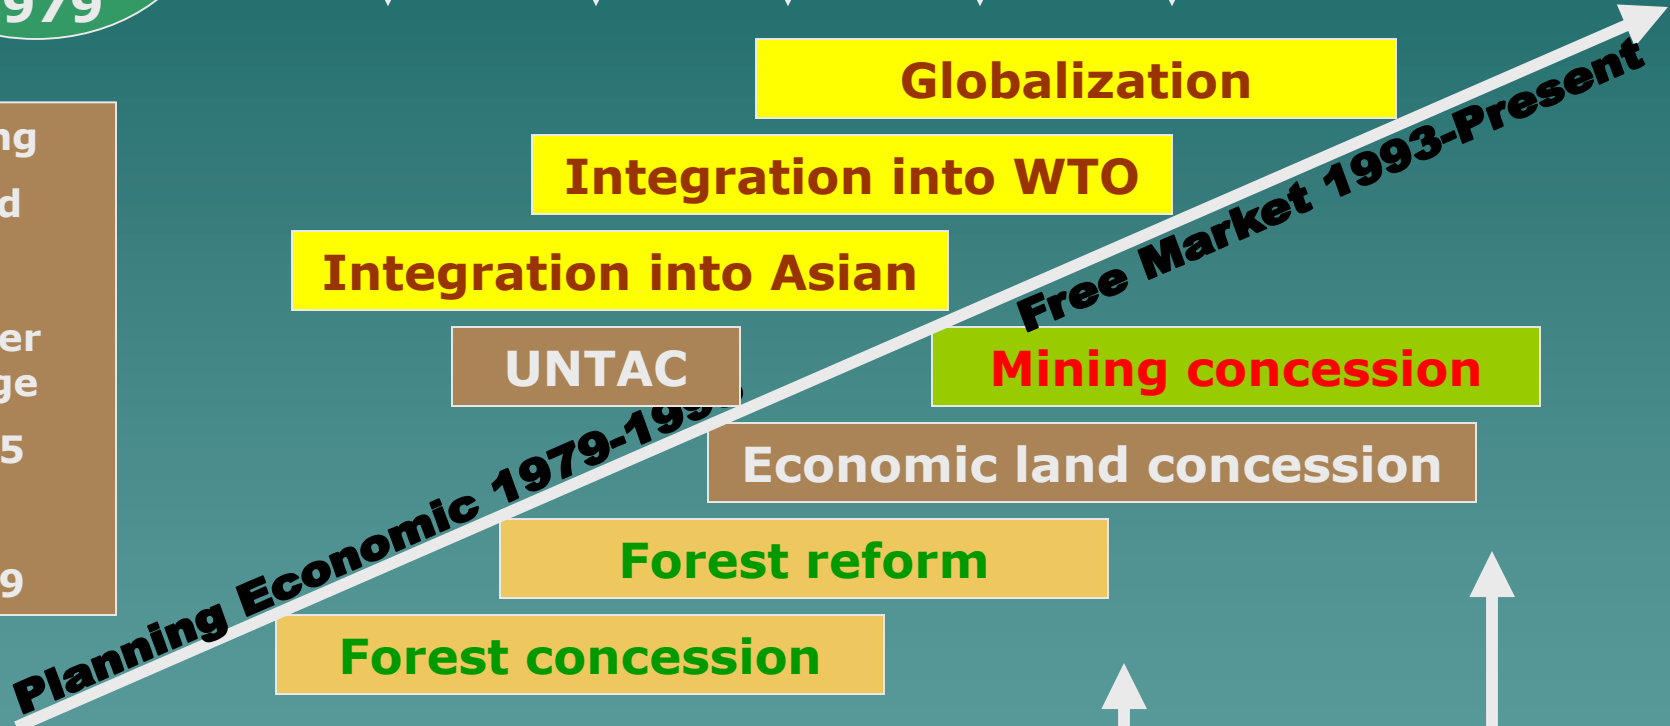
979

ng
d

er
ge
5

9

Globalization

Integration into WTO

Integration into Asian

UNTAC

Free Market 1993-Present

Mining concession

Economic land concession

Forest reform

Forest concession

Planning Economic 1979-199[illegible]